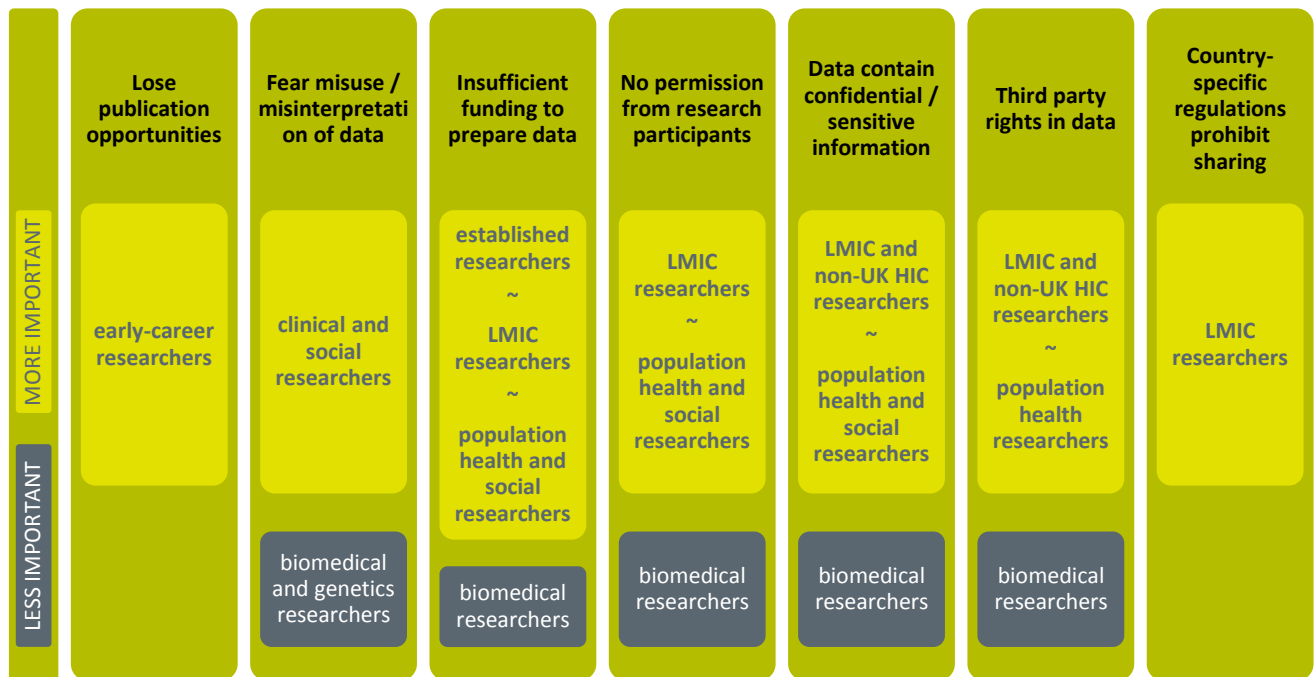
MORE IMPORTANT

LESS IMPORTANT

Lose publication opportunities

early-career researchers

Fear misuse / misinterpretation of data

clinical and social researchers

biomedical and genetics researchers

Insufficient funding to prepare data

established researchers
~
LMIC researchers
~
population health and social researchers

biomedical researchers

No permission from research participants

LMIC researchers
~
population health and social researchers

biomedical researchers

Data contain confidential / sensitive information

LMIC and non-UK HIC researchers
~
population health and social researchers

biomedical researchers

Third party rights in data

LMIC and non-UK HIC researchers
~
population health researchers

biomedical researchers

Country-specific regulations prohibit sharing

LMIC researchers